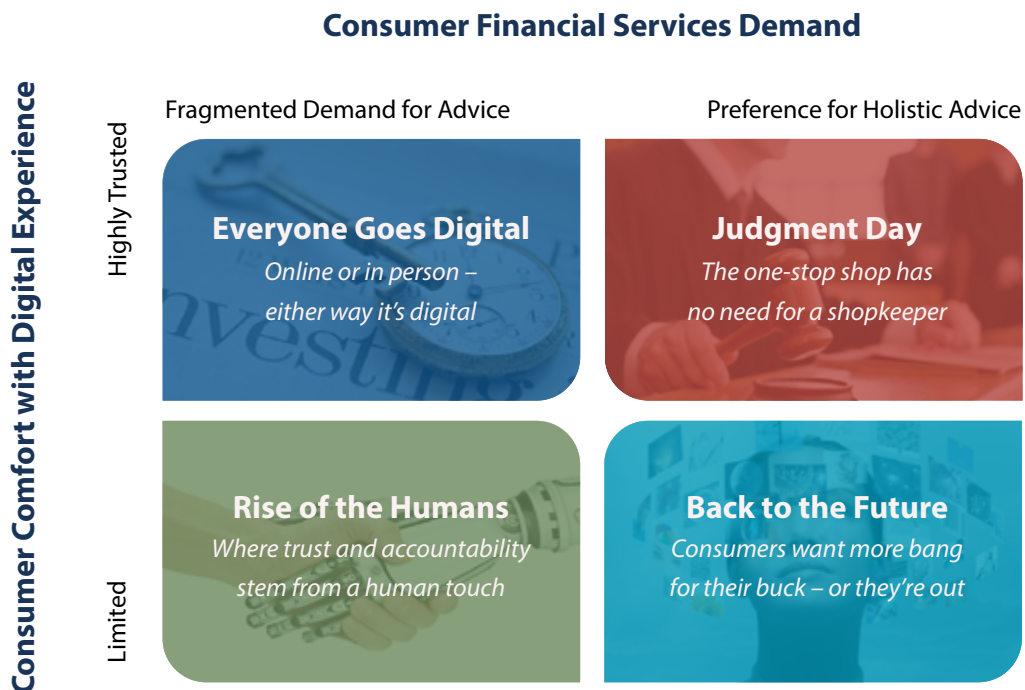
Consumer Financial Services Demand

Consumer Comfort with Digital Experience

Fragmented Demand for Advice

Preference for Holistic Advice

Highly Trusted

Limited

Everyone Goes Digital
Online or in person – either way it's digital

Judgment Day
The one-stop shop has no need for a shopkeeper

Rise of the Humans
Where trust and accountability stem from a human touch

Back to the Future
Consumers want more bang for their buck – or they're out